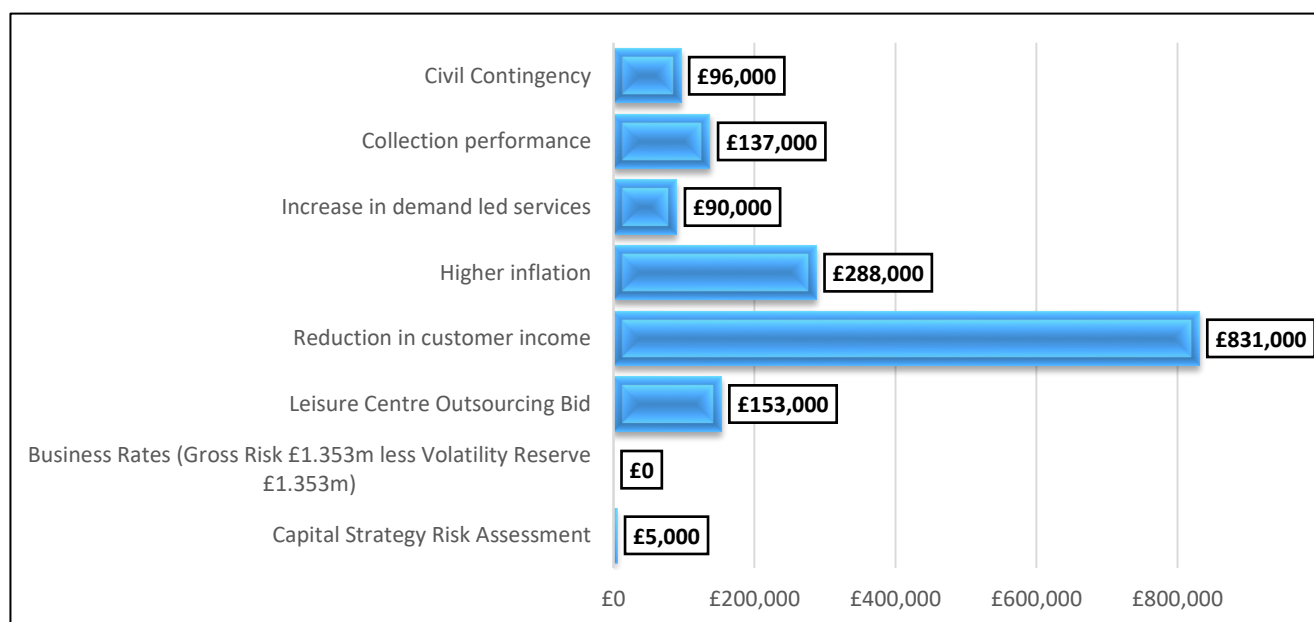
Civil Contingency £96,000
Collection performance £137,000
Increase in demand led services £90,000
Higher inflation £288,000
Reduction in customer income £831,000
Leisure Centre Outsourcing Bid £153,000
Business Rates (Gross Risk £1.353m less Volatility Reserve £1.353m) £0
Capital Strategy Risk Assessment £5,000

£0 £200,000 £400,000 £600,000 £800,000